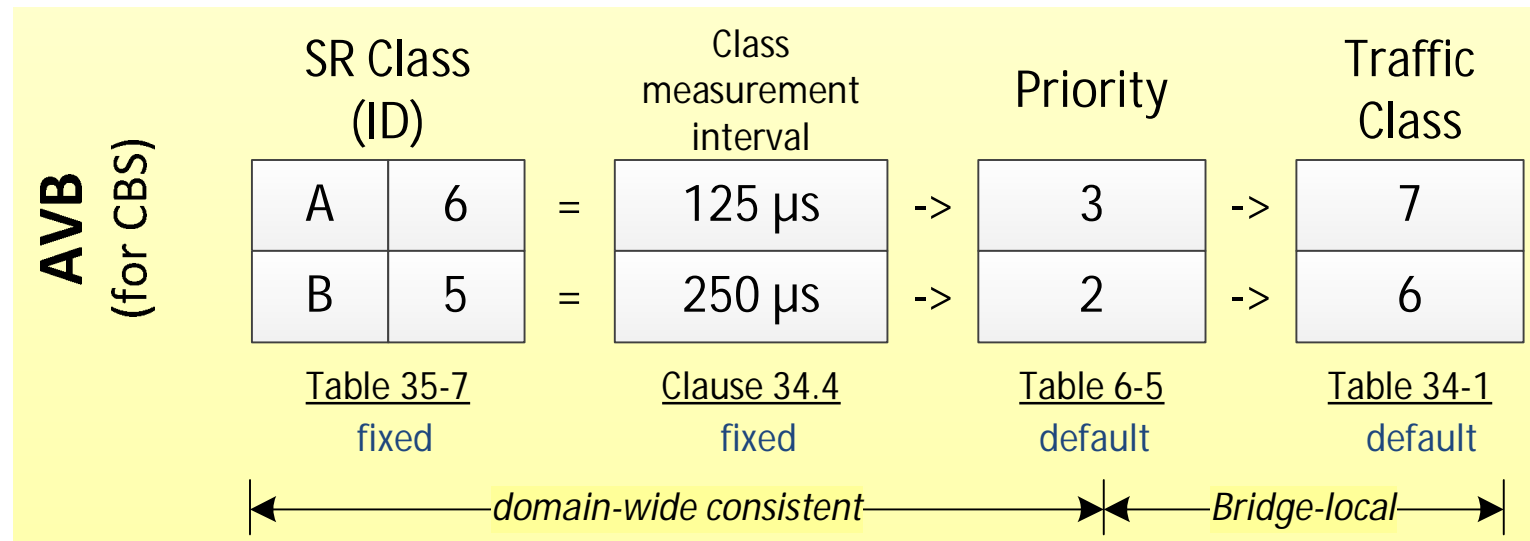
AVB
(for CBS)

SR Class (ID)

| A | 6 |
|---|---|
| B | 5 |

Table 35-7
fixed

=
=

Class measurement interval

| 125 µs |
|---|
| 250 µs |

Clause 34.4
fixed

->
->

Priority

| 3 |
|---|
| 2 |

Table 6-5
default

->
->

Traffic Class

| 7 |
|---|
| 6 |

Table 34-1
default

domain-wide consistent

Bridge-local